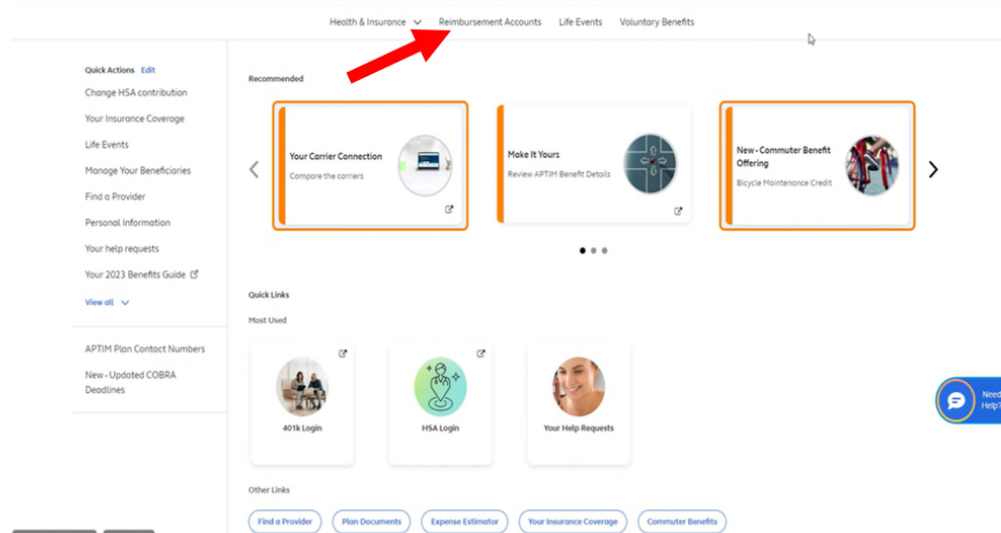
Health & Insurance Reimbursement Accounts Life Events Voluntary Benefits

Quick Actions Edit

Change HSA contribution

Your Insurance Coverage

Life Events

Manage Your Beneficiaries

Find a Provider

Personal Information

Your help requests

Your 2023 Benefits Guide

View all

APTIM Plan Contact Numbers

New - Updated COBRA Deadlines

Recommended

Your Carrier Connection
Compare the carriers

Make It Yours
Review APTIM Benefit Details

New - Commuter Benefit Offering
Bicycle Maintenance Credit

Quick Links

Most Used

401k Login

HSA Login

Your Help Requests

Other Links

Find a Provider

Plan Documents

Expense Estimator

Your Insurance Coverage

Commuter Benefits

Need Help?